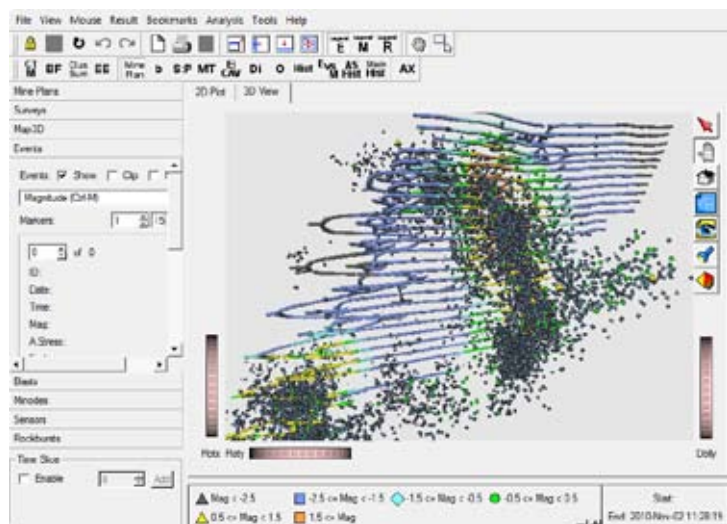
File View Mouse Result Bookmarks Analysis Tools Help

E M R

BF EE Mine Plan S:P MT DI O Hist AS Hist AX

Mine Plans
Surveys
Map3D
Events

Events ☑ Show ☐ Clip

Magnitude (CrM)

Markers: 1

0 of 0

ID:
Date:
Time:
Mag:
A.Stress:

Blasts
Mnodes
Sensors
Rockbursts

Time Slice
☐ Enable

2D Plot | 3D View

Rots Roty

Dolly

Mag < -2.5
-2.5 <= Mag < -1.5
-1.5 <= Mag < -0.5
-0.5 <= Mag < 0.5
0.5 <= Mag < 1.5
1.5 <= Mag

Start:
End: 2010-Nov-03 11:28:19